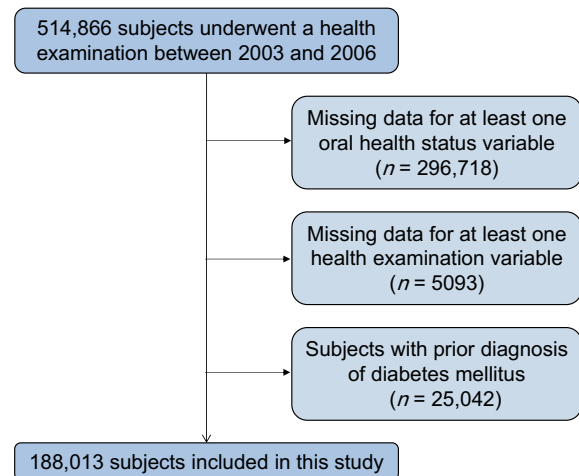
514,866 subjects underwent a health examination between 2003 and 2006

Missing data for at least one oral health status variable ($n$ = 296,718)

Missing data for at least one health examination variable ($n$ = 5093)

Subjects with prior diagnosis of diabetes mellitus ($n$ = 25,042)

188,013 subjects included in this study